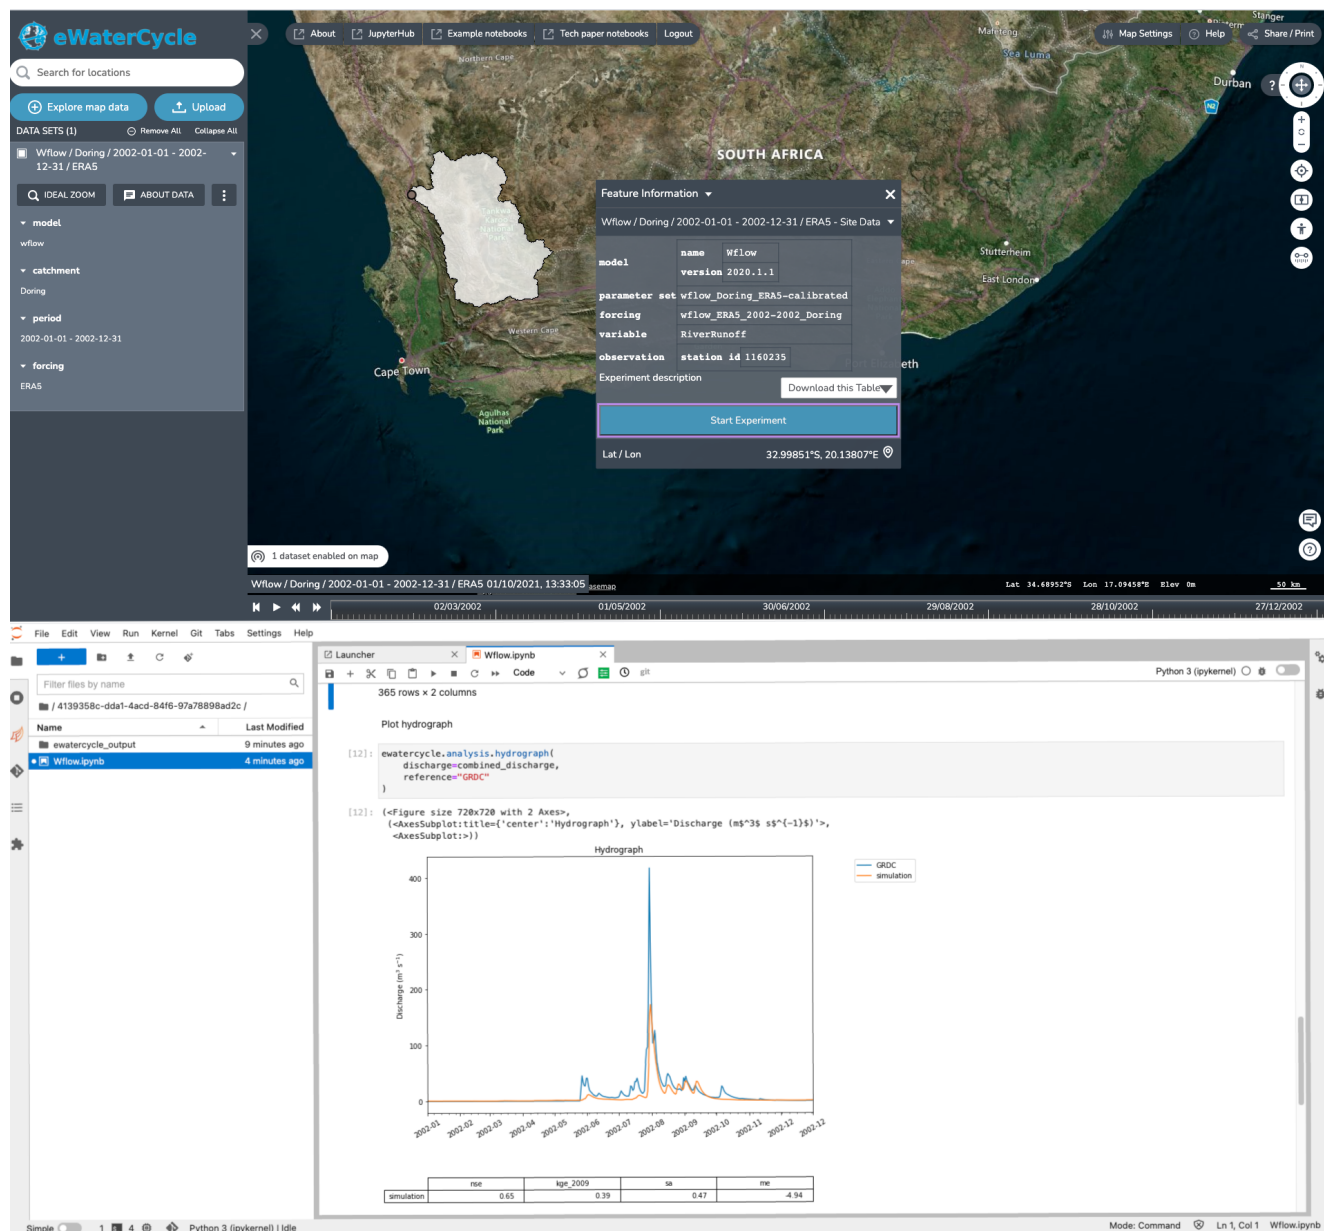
eWaterCycle

Search for locations

Explore map data

Upload

DATA SETS (1)

Remove All

Collapse All

Wflow / Doring / 2002-01-01 - 2002-12-31 / ERA5

IDEAL ZOOM

ABOUT DATA

model

wflow

catchment

Doring

period

2002-01-01 - 2002-12-31

forcing

ERA5

About

JupyterHub

Example notebooks

Tech paper notebooks

Logout

Map Settings

Help

Share / Print

SOUTH AFRICA

Durban

Stutterheim

East London

Cape Town

Western Cape

Agulhas National Park

Feature Information

Wflow / Doring / 2002-01-01 - 2002-12-31 / ERA5 - Site Data

| model | name | wflow |
|---|---|---|
| | version | 2020.1.1 |
| parameter set | wflow_Doring_ERA5-calibrated | |
| forcing | wflow_ERA5_2002-2002_Doring | |
| variable | RiverRunoff | |
| observation | station id | 1160235 |

Experiment description

Download this Table

Start Experiment

Lat / Lon

32.99851°S, 20.13807°E

1 dataset enabled on map

Wflow / Doring / 2002-01-01 - 2002-12-31 / ERA5 01/10/2021, 13:33:05

Lat 34.60952°S Lon 17.09458°E Elev 0m

50 km

02/03/2002

01/05/2002

30/06/2002

29/08/2002

28/10/2002

27/12/2002

File Edit View Run Kernel Git Tabs Settings Help

Filter files by name

/ 4139358c-dda1-4acd-84f6-97a78898ad2c /

| Name | Last Modified |
|---|---|
| ewatercycle_output | 9 minutes ago |
| Wflow.ipynb | 4 minutes ago |

Launcher

Wflow.ipynb

Code

Python 3 (ipykernel)

365 rows × 2 columns

Plot hydrograph

[12]: ewatercycle.analysis.hydrograph(
    discharge=combined_discharge,
    reference="GRDC"
)

[12]: (<Figure size 720x720 with 2 Axes>,
 (<AxesSubplot:title={'center':'Hydrograph'}, ylabel='Discharge (m$^3$ s$^{-1}$)'>,
  <AxesSubplot:>))

Hydrograph

GRDC

simulation

Discharge ($m^3$ $s^{-1}$)

400

300

200

100

0

2002-01 2002-02 2002-03 2002-04 2002-05 2002-06 2002-07 2002-08 2002-09 2002-10 2002-11 2002-12 2002-12

| | nse | kge_2009 | sa | me |
|---|---|---|---|---|
| simulation | 0.65 | 0.39 | 0.47 | -4.94 |

Simple 1 4 Python 3 (ipykernel) | Idle

Mode: Command Ln 1, Col 1 Wflow.ipynb